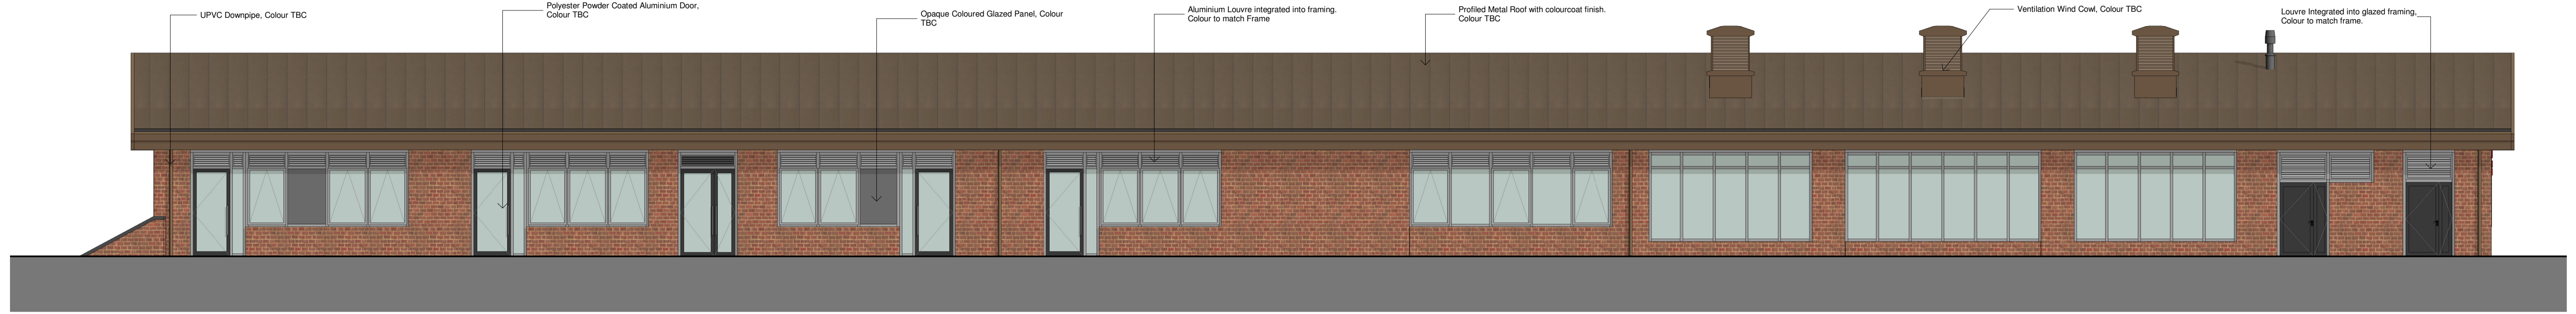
UPVC Downpipe, Colour TBC

Polyester Powder Coated Aluminium Door, Colour TBC

Opaque Coloured Glazed Panel, Colour TBC

Aluminium Louvre integrated into framing. Colour to match Frame

Profiled Metal Roof with colourcoat finish. Colour TBC

Ventilation Wind Cowl, Colour TBC

Louvre Integrated into glazed framing. Colour to match frame.